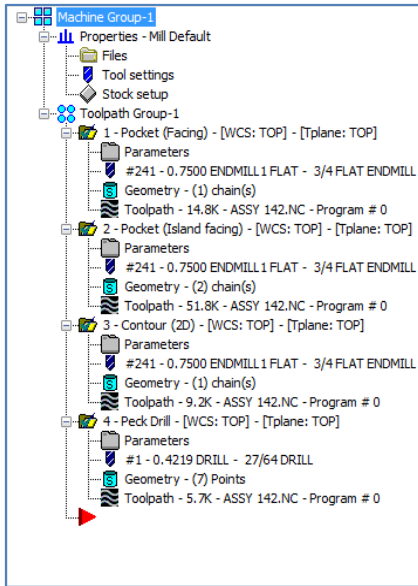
Machine Group-1
Properties - Mill Default
Files
Tool settings
Stock setup
Toolpath Group-1
1 - Pocket (Facing) - [WCS: TOP] - [Tplane: TOP]
Parameters
#241 - 0.7500 ENDMILL 1 FLAT - 3/4 FLAT ENDMILL
Geometry - (1) chain(s)
Toolpath - 14.8K - ASSY 142.NC - Program # 0
2 - Pocket (Island facing) - [WCS: TOP] - [Tplane: TOP]
Parameters
#241 - 0.7500 ENDMILL 1 FLAT - 3/4 FLAT ENDMILL
Geometry - (2) chain(s)
Toolpath - 51.8K - ASSY 142.NC - Program # 0
3 - Contour (2D) - [WCS: TOP] - [Tplane: TOP]
Parameters
#241 - 0.7500 ENDMILL 1 FLAT - 3/4 FLAT ENDMILL
Geometry - (1) chain(s)
Toolpath - 9.2K - ASSY 142.NC - Program # 0
4 - Peck Drill - [WCS: TOP] - [Tplane: TOP]
Parameters
#1 - 0.4219 DRILL - 27/64 DRILL
Geometry - (7) Points
Toolpath - 5.7K - ASSY 142.NC - Program # 0